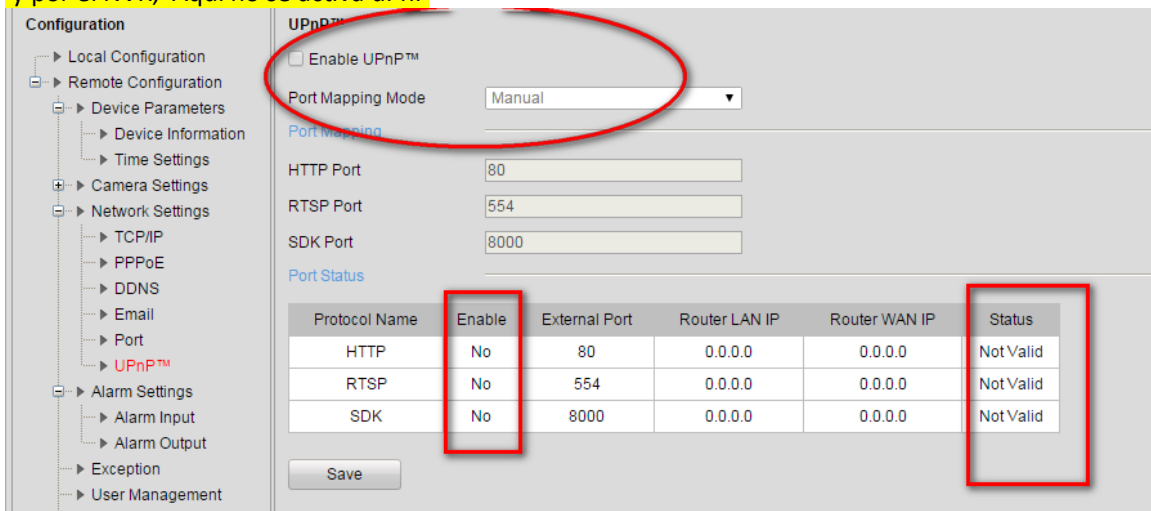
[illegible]

Configuration

▶ Local Configuration
▶ Remote Configuration
▶ Device Parameters
▶ Device Information
▶ Time Settings
▶ Camera Settings
▶ Network Settings
▶ TCP/IP
▶ PPPoE
▶ DDNS
▶ Email
▶ Port
▶ UPnP™
▶ Alarm Settings
▶ Alarm Input
▶ Alarm Output
▶ Exception
▶ User Management

UPnP™

Enable UPnP™

Port Mapping Mode Manual

Port Mapping

HTTP Port 80

RTSP Port 554

SDK Port 8000

Port Status

| Protocol Name | Enable | External Port | Router LAN IP | Router WAN IP | Status |
|---|---|---|---|---|---|
| HTTP | No | 80 | 0.0.0.0 | 0.0.0.0 | Not Valid |
| RTSP | No | 554 | 0.0.0.0 | 0.0.0.0 | Not Valid |
| SDK | No | 8000 | 0.0.0.0 | 0.0.0.0 | Not Valid |

Save